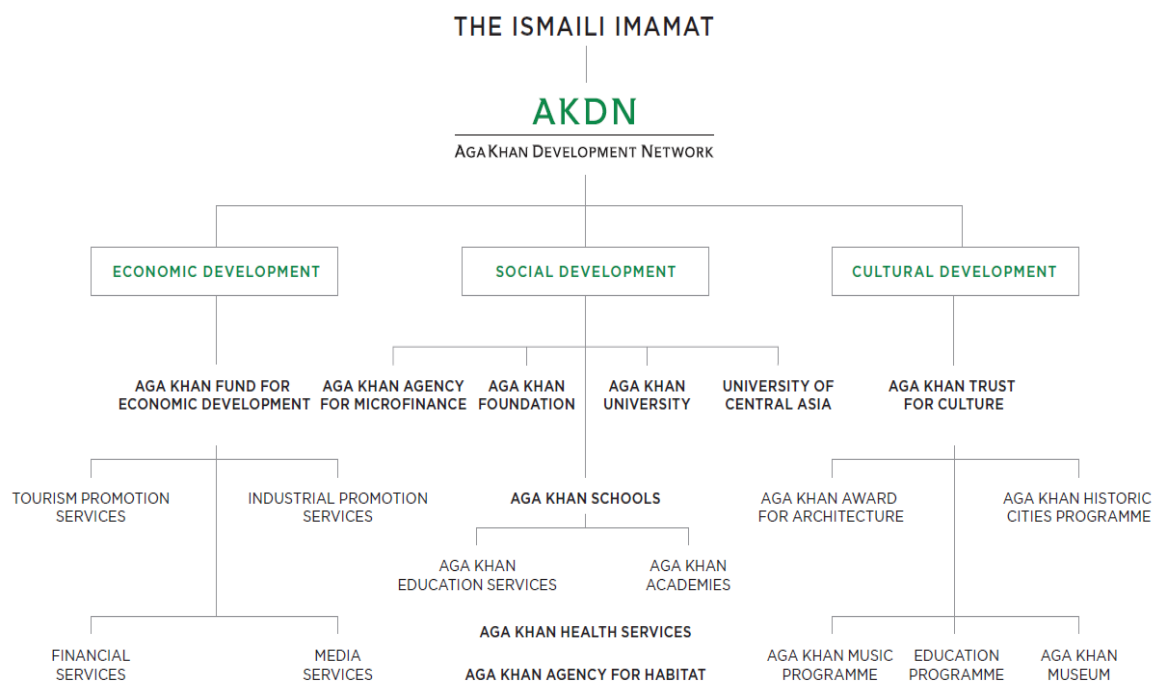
THE ISMAILI IMAMAT

AKDN

AGA KHAN DEVELOPMENT NETWORK

ECONOMIC DEVELOPMENT

SOCIAL DEVELOPMENT

CULTURAL DEVELOPMENT

AGA KHAN FUND FOR ECONOMIC DEVELOPMENT

AGA KHAN AGENCY FOR MICROFINANCE

AGA KHAN FOUNDATION

AGA KHAN UNIVERSITY

UNIVERSITY OF CENTRAL ASIA

AGA KHAN TRUST FOR CULTURE

TOURISM PROMOTION SERVICES

INDUSTRIAL PROMOTION SERVICES

AGA KHAN SCHOOLS

AGA KHAN EDUCATION SERVICES

AGA KHAN ACADEMIES

AGA KHAN AWARD FOR ARCHITECTURE

AGA KHAN HISTORIC CITIES PROGRAMME

FINANCIAL SERVICES

MEDIA SERVICES

AGA KHAN HEALTH SERVICES

AGA KHAN AGENCY FOR HABITAT

AGA KHAN MUSIC PROGRAMME

EDUCATION PROGRAMME

AGA KHAN MUSEUM